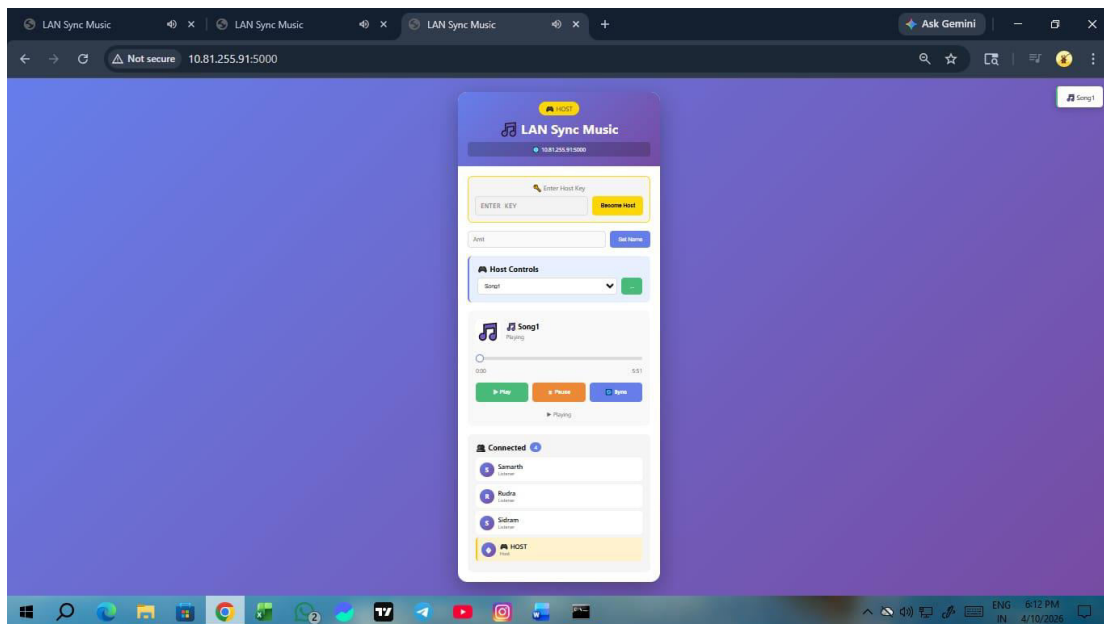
LAN Sync Music
LAN Sync Music
LAN Sync Music
Ask Gemini

Not secure 10.81.255.91:5000

Song1

🎮 HOST
🎵 LAN Sync Music
10.81.255.91:5000

🔑 Enter Host Key
ENTER KEY
Become Host

Amt
Set Name

🎮 Host Controls
Song1

🎵 Song1
Playing
0:00
5:51
▶ Play
⏸ Pause
Sync
▶ Playing

Connected 4
S Samarth
Listener
R Rudra
Listener
S Sidram
Listener
🎮 HOST
Host

2

ENG IN
6:12 PM
4/10/2026